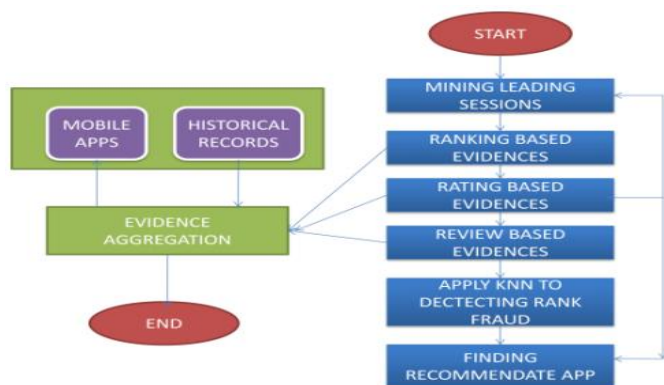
START

MINING LEADING SESSIONS

RANKING BASED EVIDENCES

RATING BASED EVIDENCES

REVIEW BASED EVIDENCES

APPLY KNN TO DECTECTING RANK FRAUD

FINDING RECOMMENDATE APP

MOBILE APPS

HISTORICAL RECORDS

EVIDENCE AGGREGATION

END